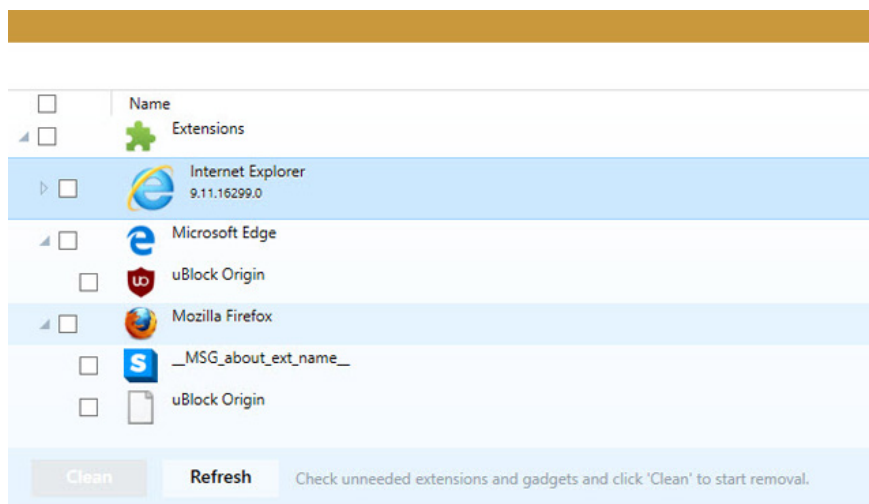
Name

Extensions

Internet Explorer
9.11.16299.0

Microsoft Edge

uBlock Origin

Mozilla Firefox

__MSG_about_ext_name__

uBlock Origin

Clean

Refresh

Check unneeded extensions and gadgets and click 'Clean' to start removal.